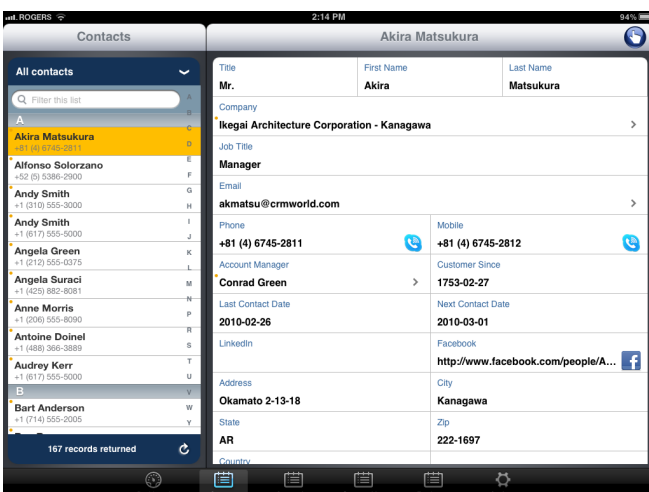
ROGERS 2:14 PM 94%

Contacts

Akira Matsukura

All contacts

Filter this list

A
Akira Matsukura
+81 (4) 6745-2811
Alfonso Solorzano
+52 (5) 5386-2900
Andy Smith
+1 (310) 555-3000
Andy Smith
+1 (617) 555-5000
Angela Green
+1 (212) 555-0375
Angela Suraci
+1 (425) 882-8081
Anne Morris
+1 (206) 555-8090
Antoine Doinel
+1 (488) 366-3889
Audrey Kerr
+1 (617) 555-5000
B
Bart Anderson
+1 (714) 555-2005

A B C D E F G H I J K L M N O P R S T U V W Y

167 records returned

| Title | First Name | Last Name |
|---|---|---|
| Mr. | Akira | Matsukura |

Company
Ikegai Architecture Corporation - Kanagawa

Job Title
Manager

Email
akmatsu@crmworld.com

| Phone | Mobile |
|---|---|
| +81 (4) 6745-2811 | +81 (4) 6745-2812 |

| Account Manager | Customer Since |
|---|---|
| Conrad Green | 1753-02-27 |

| Last Contact Date | Next Contact Date |
|---|---|
| 2010-02-26 | 2010-03-01 |

| LinkedIn | Facebook |
|---|---|
| | http://www.facebook.com/people/A... |

| Address | City |
|---|---|
| Okamato 2-13-18 | Kanagawa |

| State | Zip |
|---|---|
| AR | 222-1697 |

Country